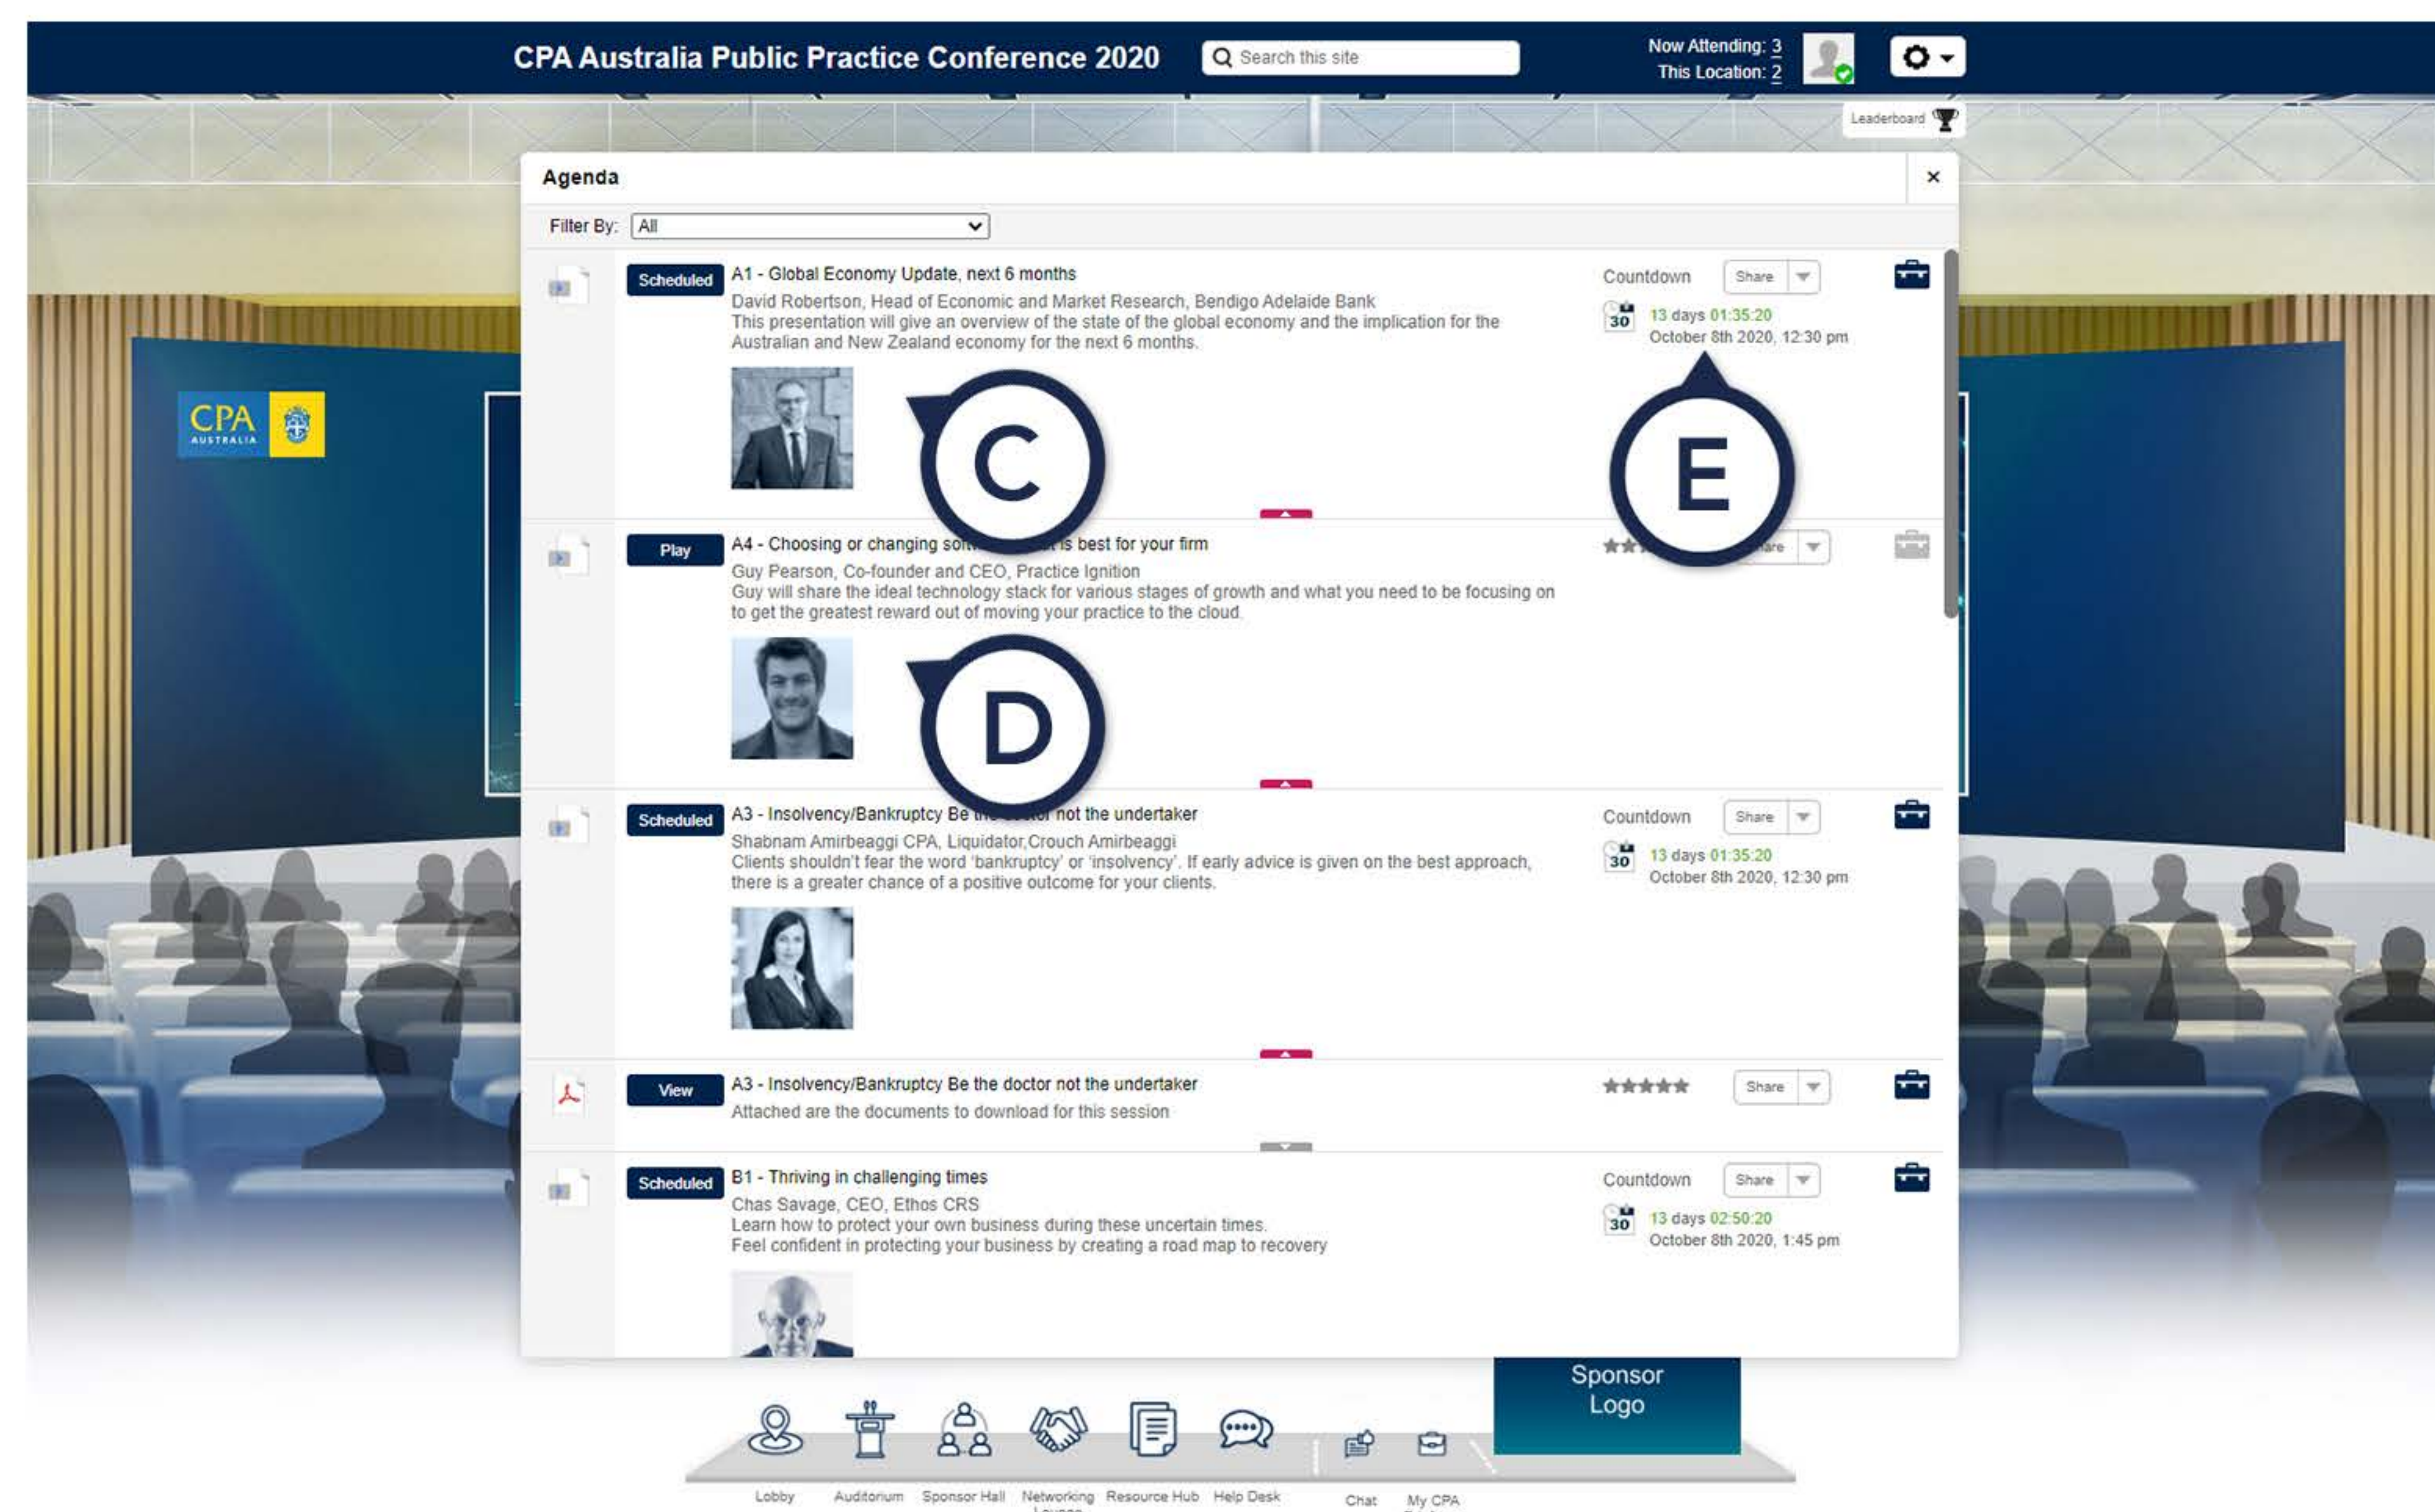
CPA Australia Public Practice Conference 2020

Search this site

Now Attending: 3
This Location: 2

Leaderboard

CPA AUSTRALIA

Agenda

×

Filter By: All

Scheduled A1 - Global Economy Update, next 6 months
David Robertson, Head of Economic and Market Research, Bendigo Adelaide Bank
This presentation will give an overview of the state of the global economy and the implication for the Australian and New Zealand economy for the next 6 months.

Countdown Share
30 13 days 01:35:20
October 8th 2020, 12:30 pm

C

E

Play A4 - Choosing or changing so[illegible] is best for your firm
Guy Pearson, Co-founder and CEO, Practice Ignition
Guy will share the ideal technology stack for various stages of growth and what you need to be focusing on to get the greatest reward out of moving your practice to the cloud.

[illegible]are

D

Scheduled A3 - Insolvency/Bankruptcy Be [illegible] not the undertaker
Shabnam Amirbeaggi CPA, Liquidator,Crouch Amirbeaggi
Clients shouldn't fear the word 'bankruptcy' or 'insolvency'. If early advice is given on the best approach, there is a greater chance of a positive outcome for your clients.

Countdown Share
30 13 days 01:35:20
October 8th 2020, 12:30 pm

View A3 - Insolvency/Bankruptcy Be the doctor not the undertaker
Attached are the documents to download for this session

Share

Scheduled B1 - Thriving in challenging times
Chas Savage, CEO, Ethos CRS
Learn how to protect your own business during these uncertain times.
Feel confident in protecting your business by creating a road map to recovery

Countdown Share
30 13 days 02:50:20
October 8th 2020, 1:45 pm

Sponsor Logo

Lobby Auditorium Sponsor Hall Networking Lounge Resource Hub Help Desk Chat My CPA